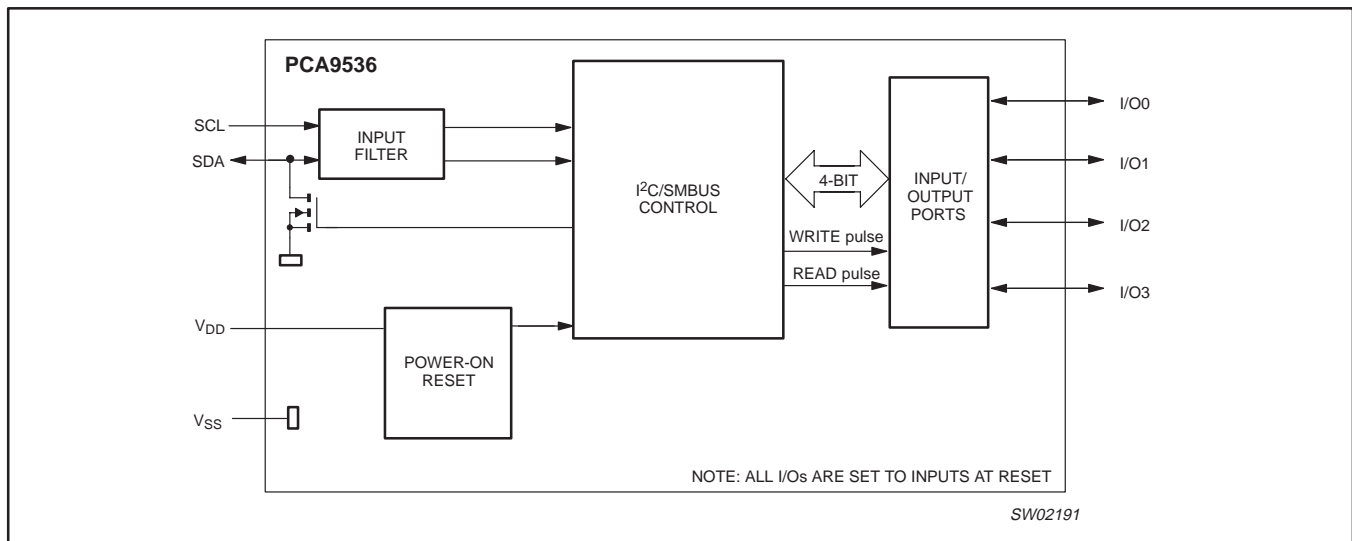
PCA9536

SCL

SDA

INPUT FILTER

$I^2C$/SMBUS CONTROL

4-BIT

INPUT/ OUTPUT PORTS

I/O0

I/O1

I/O2

I/O3

WRITE pulse

READ pulse

$V_{DD}$

POWER-ON RESET

$V_{SS}$

NOTE: ALL I/Os ARE SET TO INPUTS AT RESET

SW02191